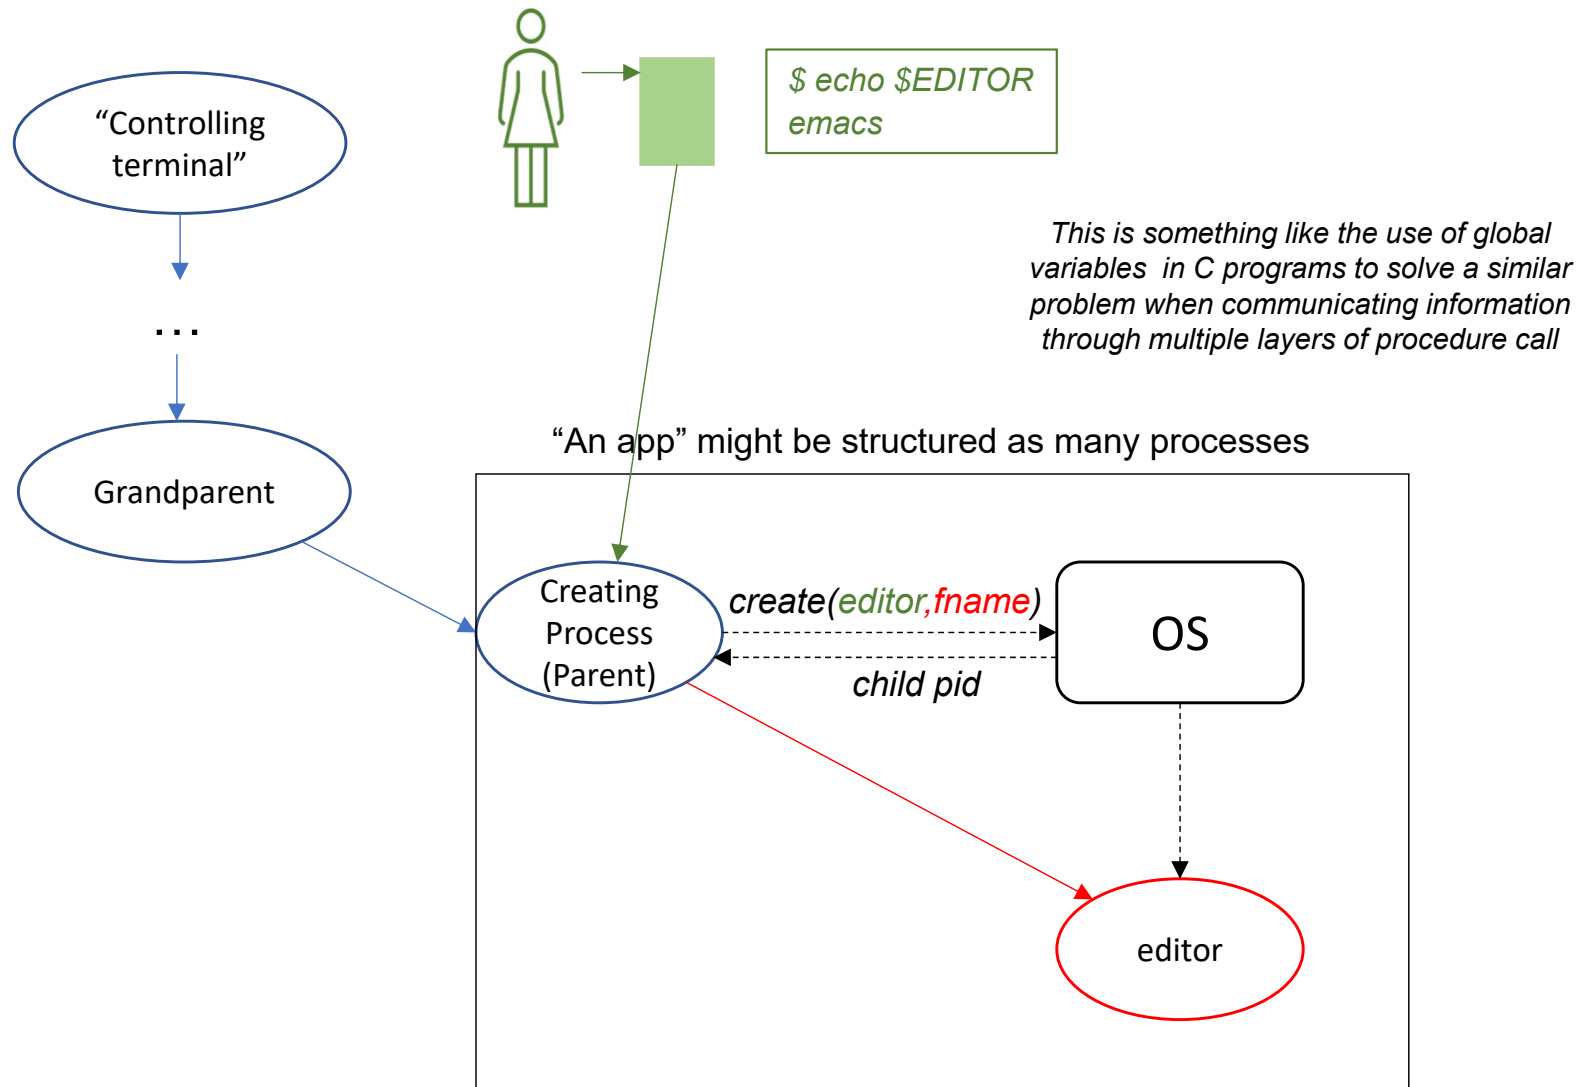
"Controlling terminal"

...

Grandparent

$ echo $EDITOR
emacs

This is something like the use of global variables in C programs to solve a similar problem when communicating information through multiple layers of procedure call

"An app" might be structured as many processes

Creating Process (Parent)

create(editor,fname)

child pid

OS

editor